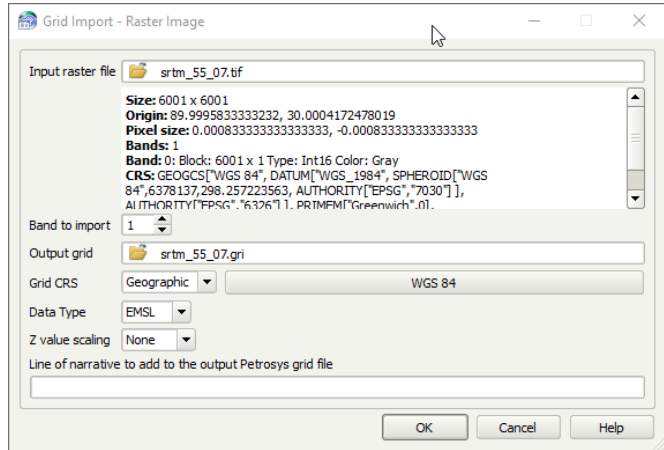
Grid Import - Raster Image

Input raster file srtm_55_07.tif

**Size:** 6001 x 6001
**Origin:** 89.9995833333232, 30.0004172478019
**Pixel size:** 0.000833333333333333, -0.000833333333333333
**Bands:** 1
**Band:** 0: Block: 6001 x 1 Type: Int16 Color: Gray
**CRS:** GEOGCS["WGS 84", DATUM["WGS_1984", SPHEROID["WGS 84",6378137,298.257223563, AUTHORITY["EPSG","7030"] ], AUTHORITY["EPSG","6326"] ], PRIMEM["Greenwich",0],

Band to import 1

Output grid srtm_55_07.gri

Grid CRS Geographic WGS 84

Data Type EMSL

Z value scaling None

Line of narrative to add to the output Petrosys grid file

OK Cancel Help